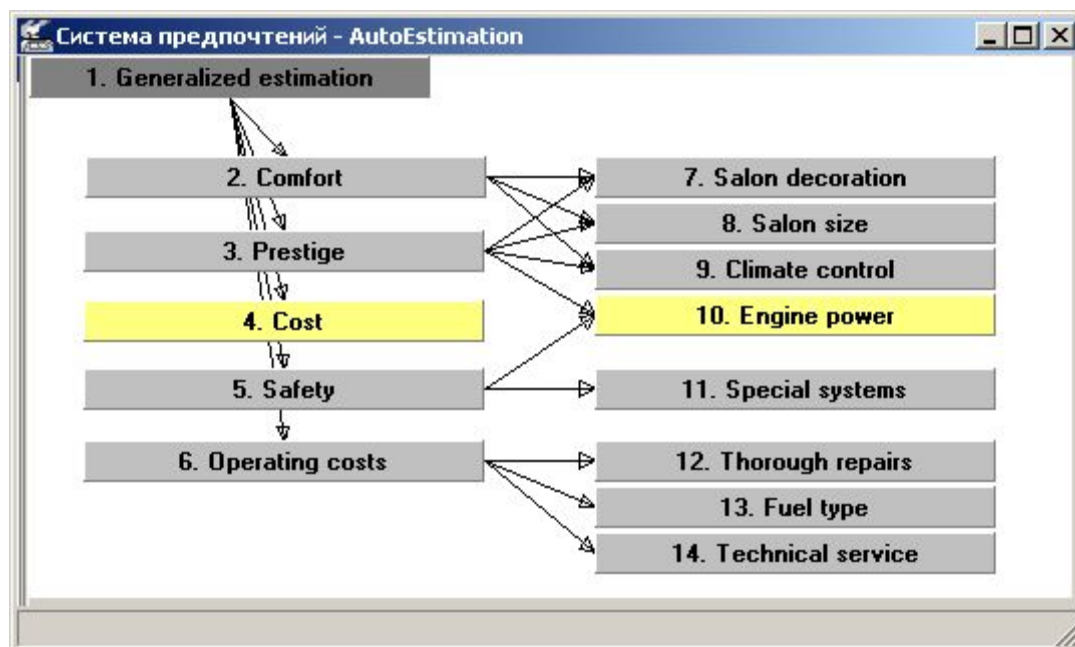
Система предпочтений - AutoEstimation

1. Generalized estimation

2. Comfort

3. Prestige

4. Cost

5. Safety

6. Operating costs

7. Salon decoration

8. Salon size

9. Climate control

10. Engine power

11. Special systems

12. Thorough repairs

13. Fuel type

14. Technical service